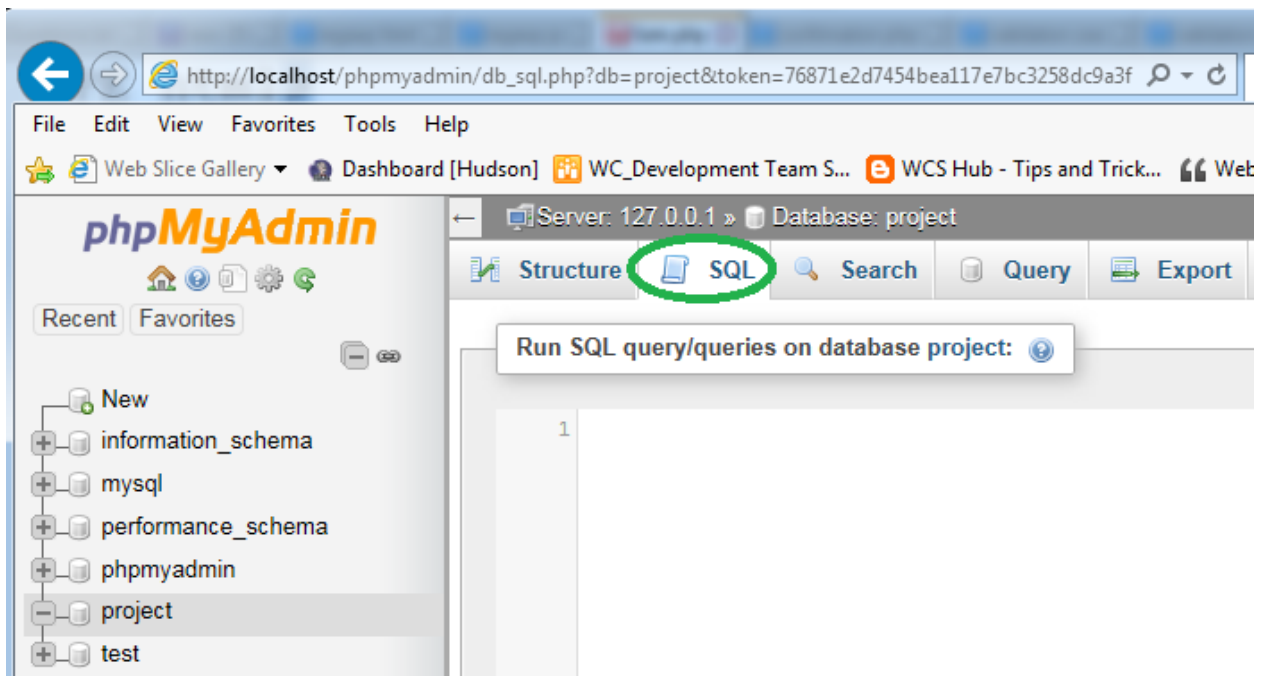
http://localhost/phpmyadmin/db_sql.php?db=project&token=76871e2d7454bea117e7bc3258dc9a3f

File Edit View Favorites Tools Help

Web Slice Gallery ▾ Dashboard [Hudson] WC_Development Team S... WCS Hub - Tips and Trick... Web

phpMyAdmin

Recent Favorites

New
information_schema
mysql
performance_schema
phpmyadmin
project
test

← Server: 127.0.0.1 » Database: project

Structure SQL Search Query Export

Run SQL query/queries on database project:

1